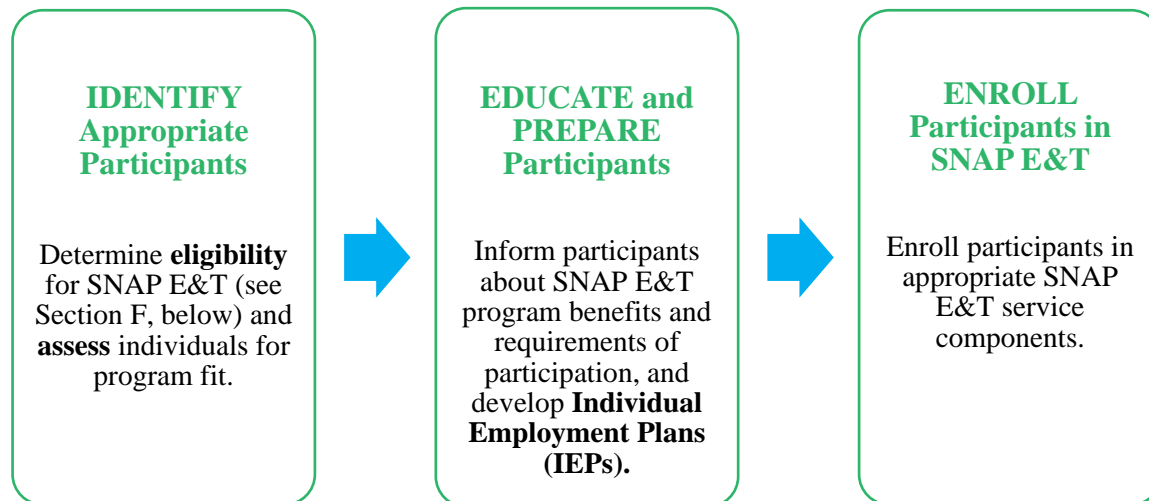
IDENTIFY Appropriate Participants

Determine **eligibility** for SNAP E&T (see Section F, below) and **assess** individuals for program fit.

EDUCATE and PREPARE Participants

Inform participants about SNAP E&T program benefits and requirements of participation, and develop **Individual Employment Plans (IEPs).**

ENROLL Participants in SNAP E&T

Enroll participants in appropriate SNAP E&T service components.